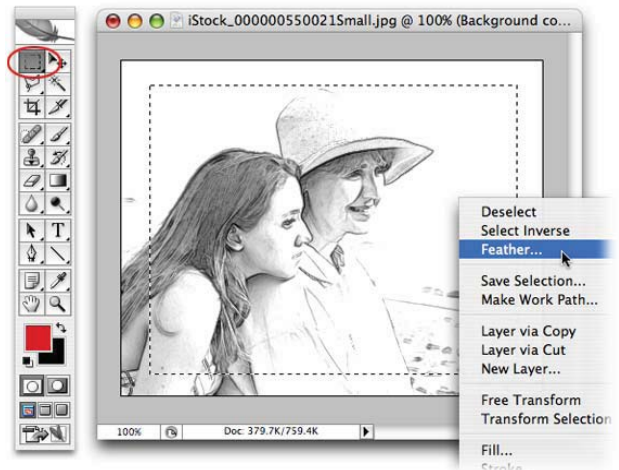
iStock_000000550021Small.jpg @ 100% (Background co...

Deselect
Select Inverse
Feather...

Save Selection...
Make Work Path...

Layer via Copy
Layer via Cut
New Layer...

Free Transform
Transform Selection

Fill...
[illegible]

100%

Doc: 379.7K/759.4K